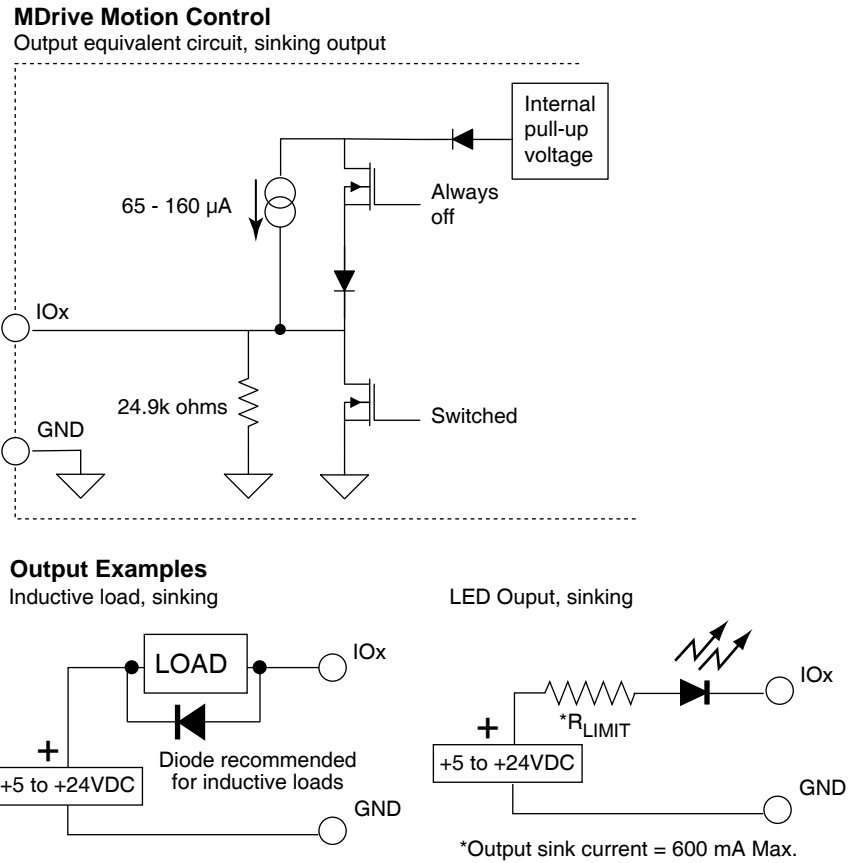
**MDrive Motion Control**
Output equivalent circuit, sinking output

Internal pull-up voltage

65 - 160 µA

Always off

IOx

24.9k ohms

Switched

GND

**Output Examples**
Inductive load, sinking

LED Ouput, sinking

LOAD

IOx

+

+5 to +24VDC

Diode recommended for inductive loads

GND

IOx

*$R_{LIMIT}$

+

+5 to +24VDC

GND

*Output sink current = 600 mA Max.